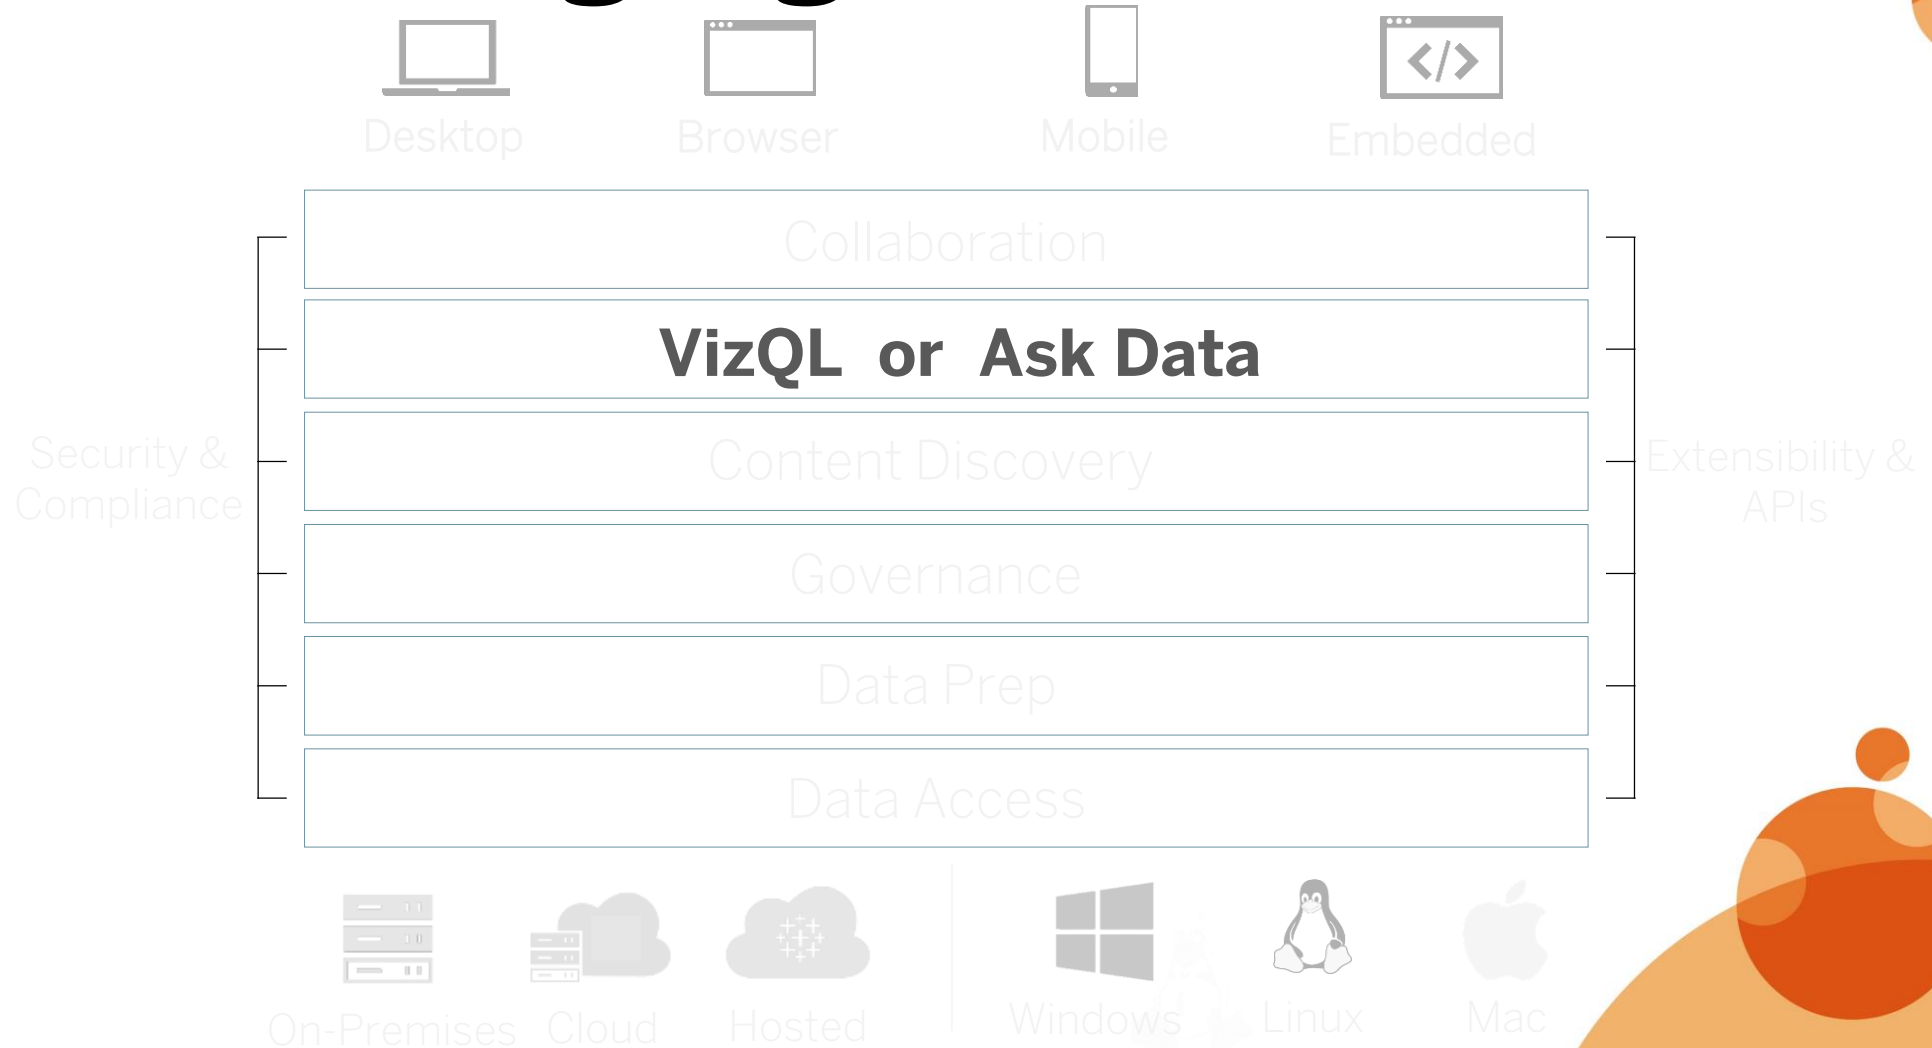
Desktop Browser Mobile Embedded

Collaboration

VizQL or Ask Data

Content Discovery

Governance

Data Prep

Data Access

Security & Compliance

Extensibility & APIs

On-Premises Cloud Hosted

Windows Linux Mac